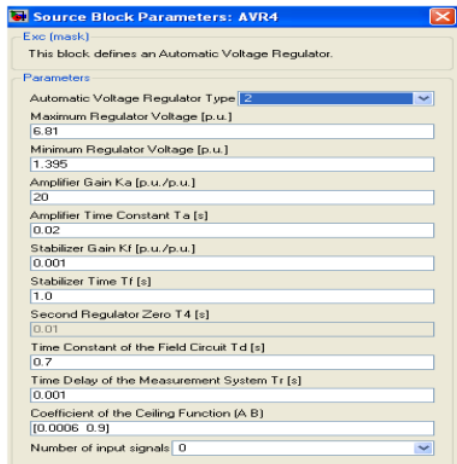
Source Block Parameters: AVR4

Exc (mask)

This block defines an Automatic Voltage Regulator.

Parameters

Automatic Voltage Regulator Type 2

Maximum Regulator Voltage [p.u.]

6.81

Minimum Regulator Voltage [p.u.]

1.395

Amplifier Gain Ka [p.u./p.u.]

20

Amplifier Time Constant Ta [s]

0.02

Stabilizer Gain Kf [p.u./p.u.]

0.001

Stabilizer Time Tf [s]

1.0

Second Regulator Zero T4 [s]

0.01

Time Constant of the Field Circuit Td [s]

0.7

Time Delay of the Measurement System Tr [s]

0.001

Coefficient of the Ceiling Function (A B)

[0.0006 0.9]

Number of input signals 0